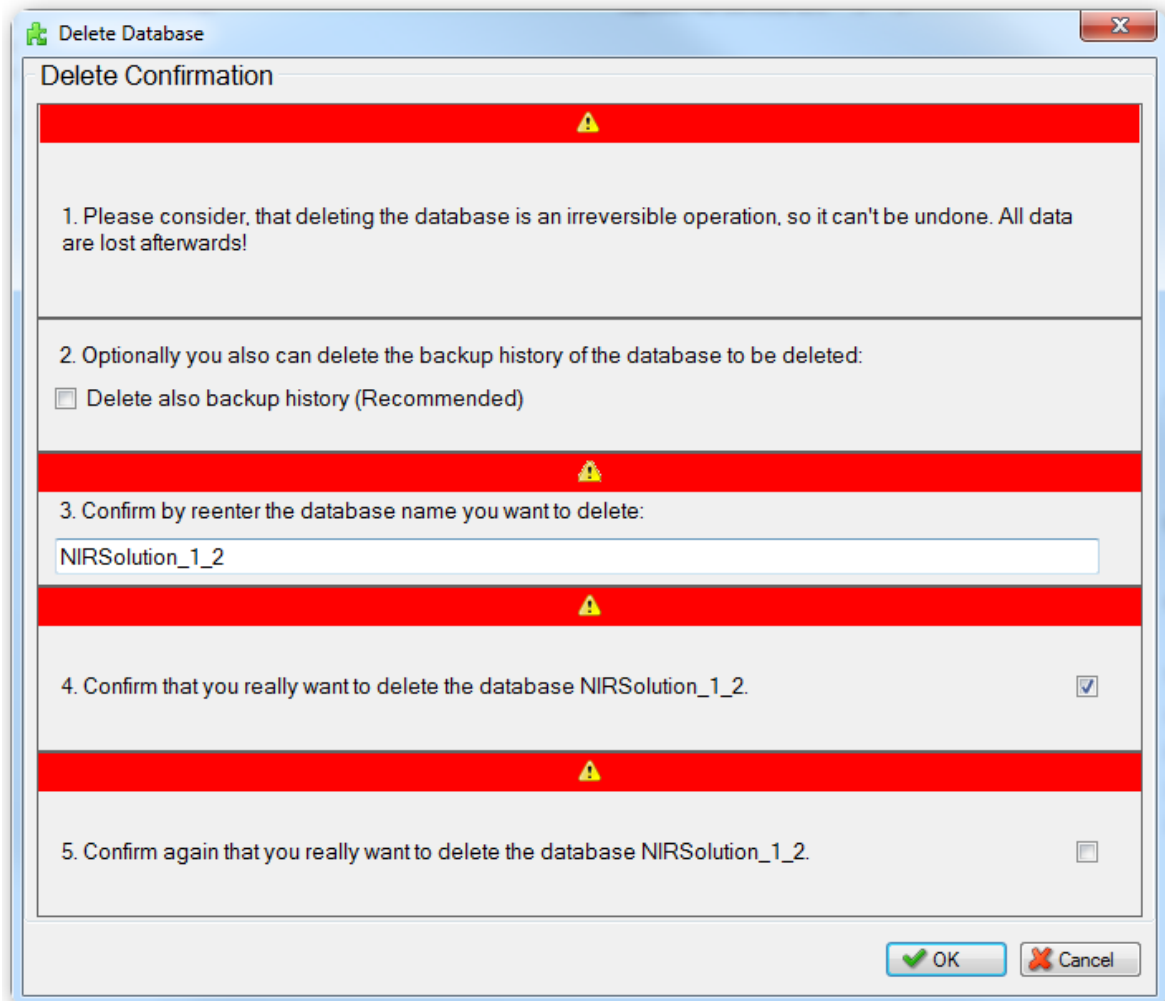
Delete Database

Delete Confirmation

1. Please consider, that deleting the database is an irreversible operation, so it can't be undone. All data are lost afterwards!

2. Optionally you also can delete the backup history of the database to be deleted:

Delete also backup history (Recommended)

3. Confirm by reenter the database name you want to delete:

NIRSolution_1_2

4. Confirm that you really want to delete the database NIRSolution_1_2.

5. Confirm again that you really want to delete the database NIRSolution_1_2.

OK

Cancel